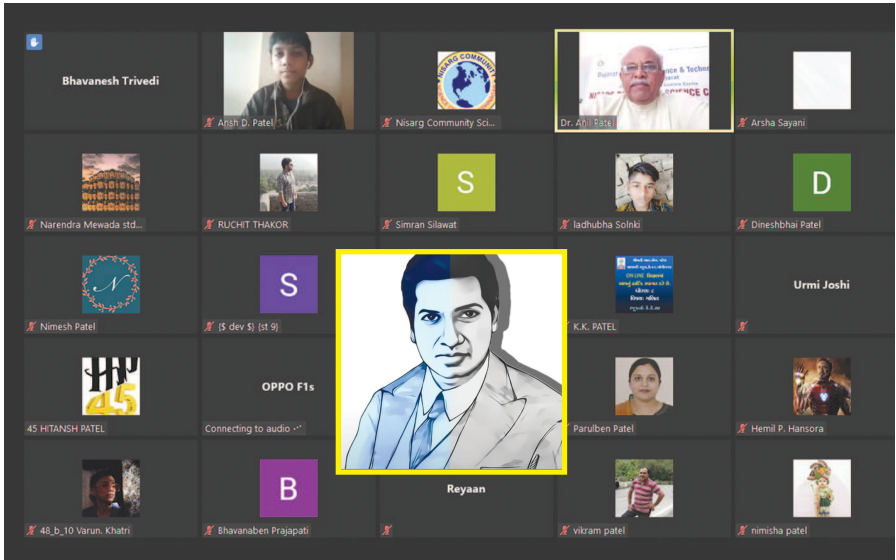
Bhavanesh Trivedi

Ansh D. Patel

NISARG COMMUNITY

Nisarg Community Sci...

Science & Technology

Dr. Anil Patel

Arsha Sayani

Narendra Mewada std...

RUCHIT THAKOR

S

Simran Silawat

ladhubha Solnki

D

Dineshbhai Patel

Nimesh Patel

S

{$ dev $} {st 9}

K.K. PATEL

Urmi Joshi

45

45 HITANSH PATEL

OPPO F1s

Connecting to audio

Parulben Patel

Hemil P. Hansora

48_b_10 Varun. Khatri

B

Bhavanaben Prajapati

Reyaan

vikram patel

nimisha patel